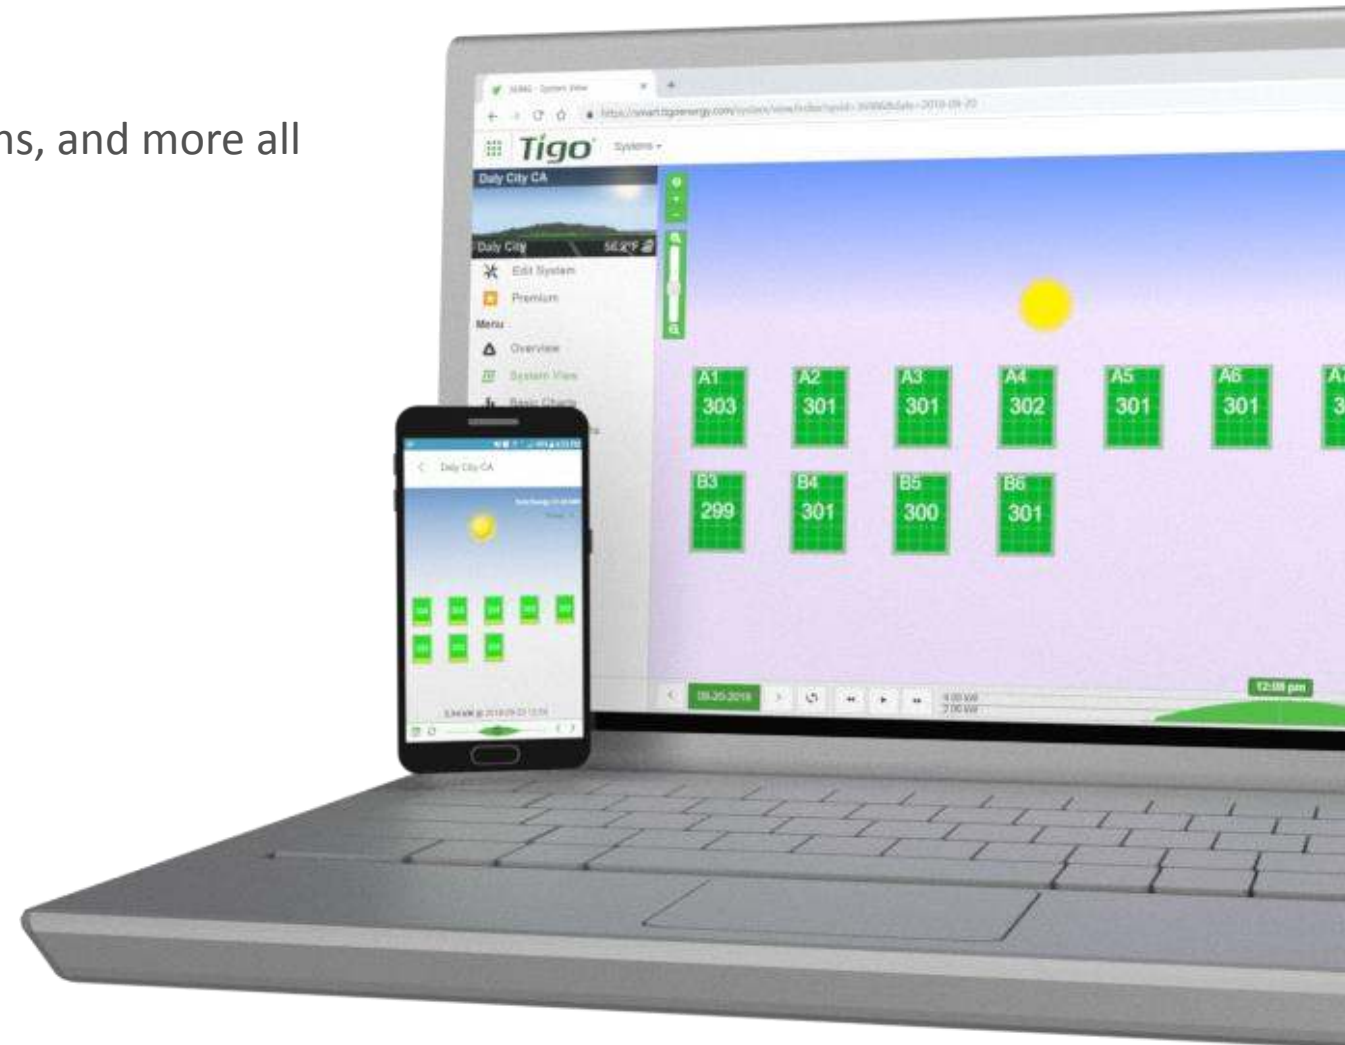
ns, and more all

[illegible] - System View

https://smart.tigoenergy.com/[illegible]

Tigo Systems

Daly City CA

Daly City 56.2°F

Edit System

Premium

Menu

Overview

System View

Basic Charts

A1 303
A2 301
A3 301
A4 302
A5 301
A6 301
A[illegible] 3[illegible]

B3 299
B4 301
B5 300
B6 301

09-20-2018

4.00 kW
2.00 kW

12:00 pm

Daly City CA